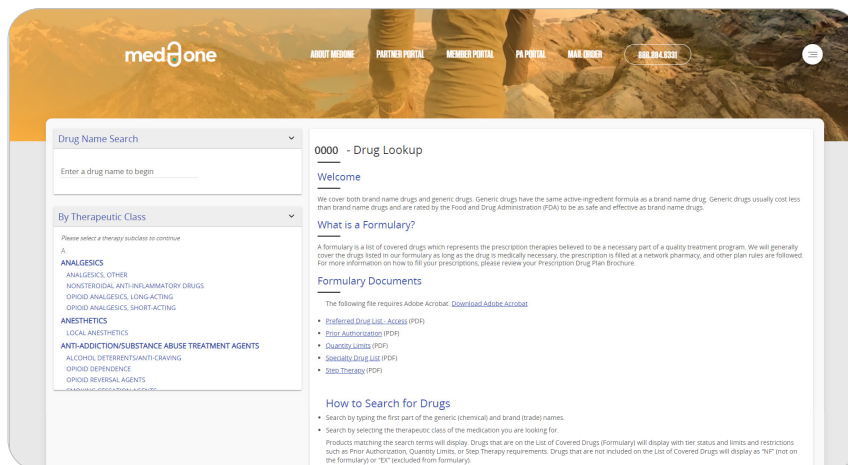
medOone

ABOUT MEDONE PARTNER PORTAL MEMBER PORTAL PA PORTAL MAIL ORDER 888.894.9331

Drug Name Search

Enter a drug name to begin

By Therapeutic Class

Please select a therapy subclass to continue

A

ANALGESICS

ANALGESICS, OTHER

NONSTEROIDAL ANTI-INFLAMMATORY DRUGS

OPIOID ANALGESICS, LONG-ACTING

OPIOID ANALGESICS, SHORT-ACTING

ANESTHETICS

LOCAL ANESTHETICS

ANTI-ADDICTION/SUBSTANCE ABUSE TREATMENT AGENTS

ALCOHOL DETERRENTS/ANTI-CRAVING

OPIOID DEPENDENCE

OPIOID REVERSAL AGENTS

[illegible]

0000 - Drug Lookup

Welcome

We cover both brand name drugs and generic drugs. Generic drugs have the same active-ingredient formula as a brand name drug. Generic drugs usually cost less than brand name drugs and are rated by the Food and Drug Administration (FDA) to be as safe and effective as brand name drugs.

What is a Formulary?

A formulary is a list of covered drugs which represents the prescription therapies believed to be a necessary part of a quality treatment program. We will generally cover the drugs listed in our formulary as long as the drug is medically necessary, the prescription is filled at a network pharmacy, and other plan rules are followed. For more information on how to fill your prescriptions, please review your Prescription Drug Plan Brochure.

Formulary Documents

The following file requires Adobe Acrobat. Download Adobe Acrobat

• Preferred Drug List - Access (PDF)
• Prior Authorization (PDF)
• Quantity Limits (PDF)
• Specialty Drug List (PDF)
• Step Therapy (PDF)

How to Search for Drugs

• Search by typing the first part of the generic (chemical) and brand (trade) names.
• Search by selecting the therapeutic class of the medication you are looking for.

Products matching the search terms will display. Drugs that are on the List of Covered Drugs (Formulary) will display with tier status and limits and restrictions such as Prior Authorization, Quantity Limits, or Step Therapy requirements. Drugs that are not included on the List of Covered Drugs will display as "NF" (not on the formulary) or "EX" (excluded from formulary).